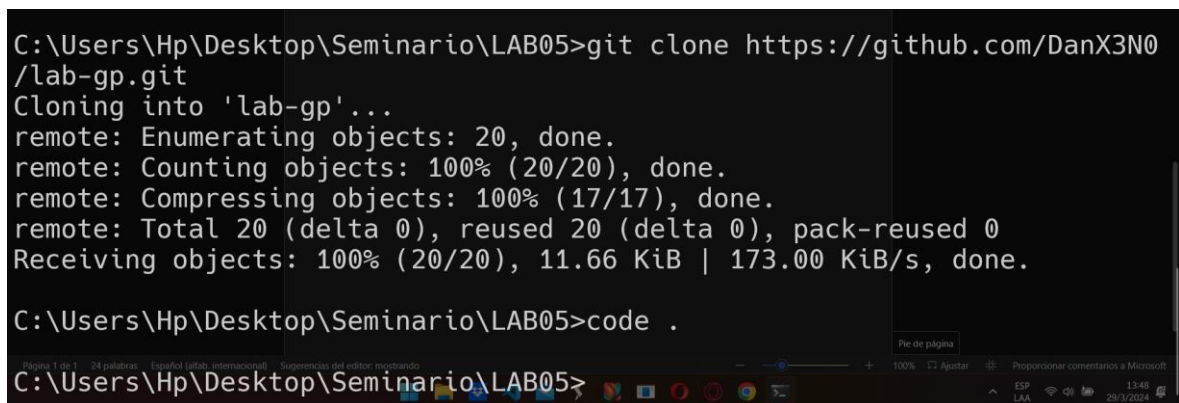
C:\Users\Hp\Desktop\Seminario\LAB05>git clone https://github.com/DanX3N0/lab-gp.git
Cloning into 'lab-gp'...
remote: Enumerating objects: 20, done.
remote: Counting objects: 100% (20/20), done.
remote: Compressing objects: 100% (17/17), done.
remote: Total 20 (delta 0), reused 20 (delta 0), pack-reused 0
Receiving objects: 100% (20/20), 11.66 KiB | 173.00 KiB/s, done.

C:\Users\Hp\Desktop\Seminario\LAB05>code .

Pie de página

Página 1 de 1 24 palabras Español (alfab. internacional) Sugerencias del editor: mostrando 100% Ajustar Proporcionar comentarios a Microsoft

C:\Users\Hp\Desktop\Seminario\LAB05>

ESP LAA 13:48 29/3/2024